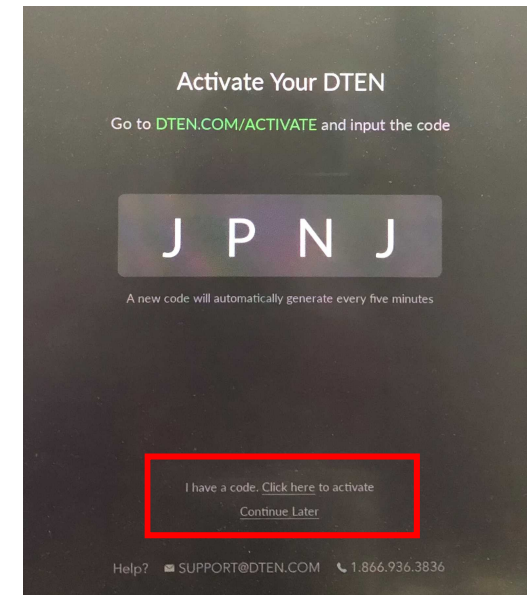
Activate Your DTEN

Go to DTEN.COM/ACTIVATE and input the code

J P N J

A new code will automatically generate every five minutes

I have a code. Click here to activate

Continue Later

Help? SUPPORT@DTEN.COM 1.866.936.3836